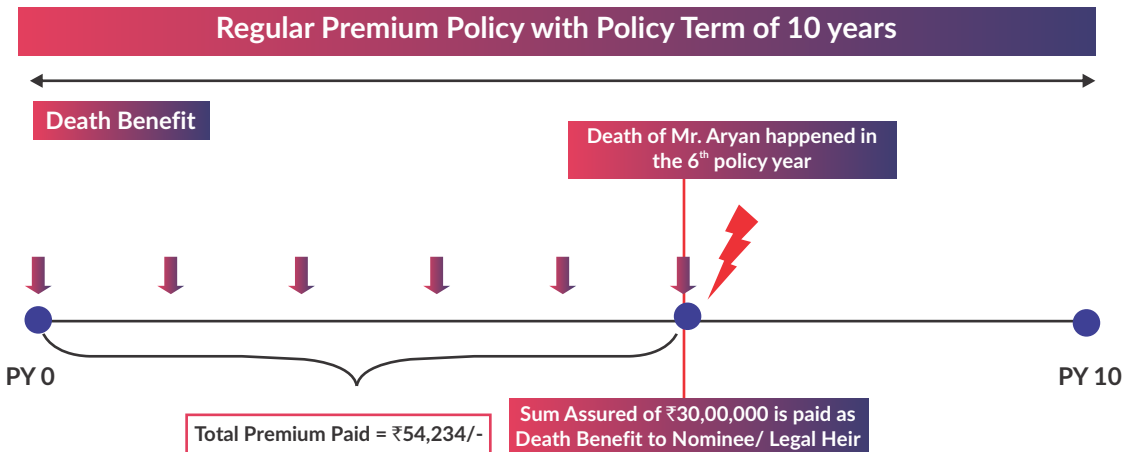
Regular Premium Policy with Policy Term of 10 years

Death Benefit

Death of Mr. Aryan happened in the 6$^{th}$ policy year

PY 0

PY 10

Total Premium Paid = ₹54,234/-

Sum Assured of ₹30,00,000 is paid as Death Benefit to Nominee/ Legal Heir